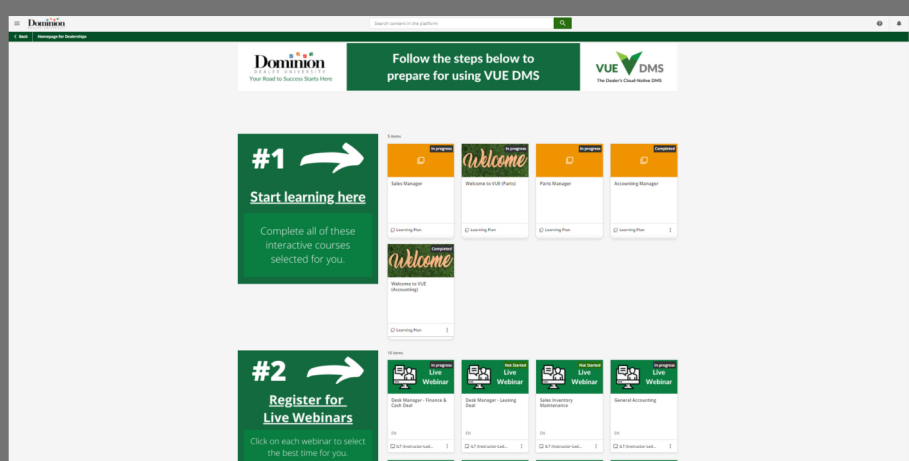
Dominion

Search content in the platform

Back Homepage for Dealerships

Dominion DEALER UNIVERSITY Your Road to Success Starts Here

Follow the steps below to prepare for using VUE DMS

VUE DMS The Dealer's Cloud-Native DMS

#1

Start learning here

Complete all of these interactive courses selected for you.

5 items

In progress
Sales Manager
Learning Plan

In progress
Welcome
Welcome to VUE (Parts)
Learning Plan

In progress
Parts Manager
Learning Plan

Completed
Accounting Manager
Learning Plan

Completed
Welcome
Welcome to VUE (Accounting)
Learning Plan

#2

Register for Live Webinars

Click on each webinar to select the best time for you.

10 items

In progress
Live Webinar
Desk Manager - Finance & Cash Deal
EN
ILT (Instructor-Led...

Not Started
Live Webinar
Desk Manager - Leasing Deal
EN
ILT (Instructor-Led...

Not Started
Live Webinar
Sales Inventory Maintenance
EN
ILT (Instructor-Led...

In progress
Live Webinar
General Accounting
EN
ILT (Instructor-Led...